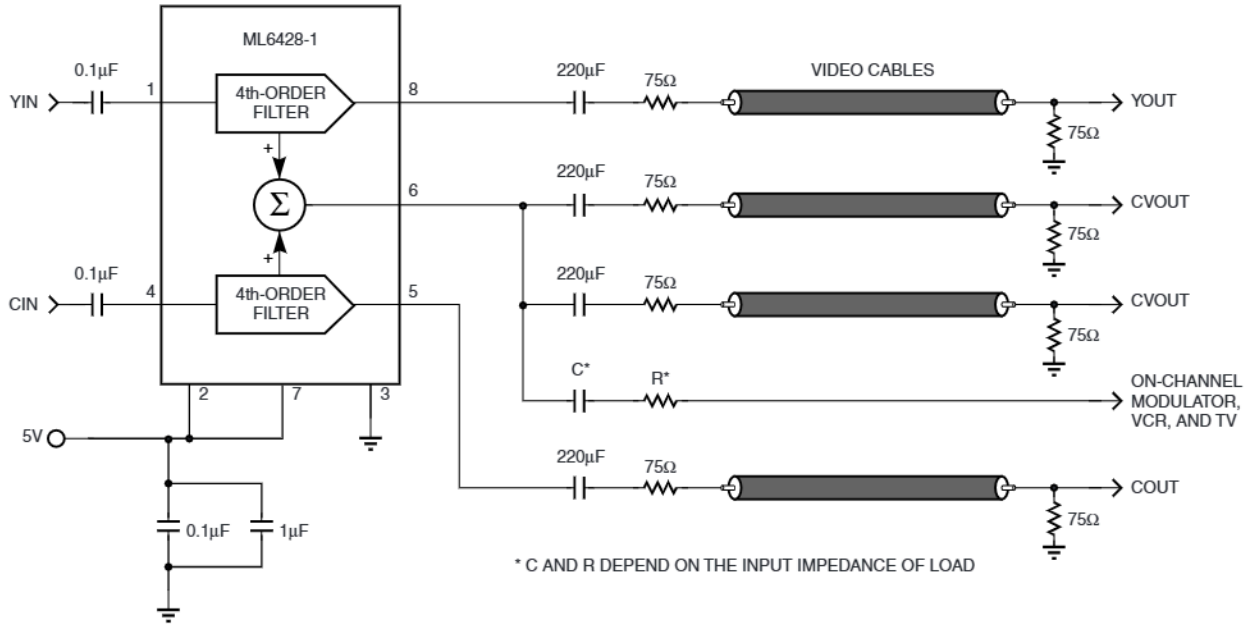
ML6428-1

YIN

0.1μF

1

4th-ORDER FILTER

8

+

Σ

6

+

CIN

0.1μF

4

4th-ORDER FILTER

5

2

7

3

5V

0.1μF

1μF

220μF

75Ω

VIDEO CABLES

75Ω

YOUT

220μF

75Ω

75Ω

CVOUT

220μF

75Ω

75Ω

CVOUT

C*

R*

ON-CHANNEL MODULATOR, VCR, AND TV

220μF

75Ω

75Ω

COUT

* C AND R DEPEND ON THE INPUT IMPEDANCE OF LOAD